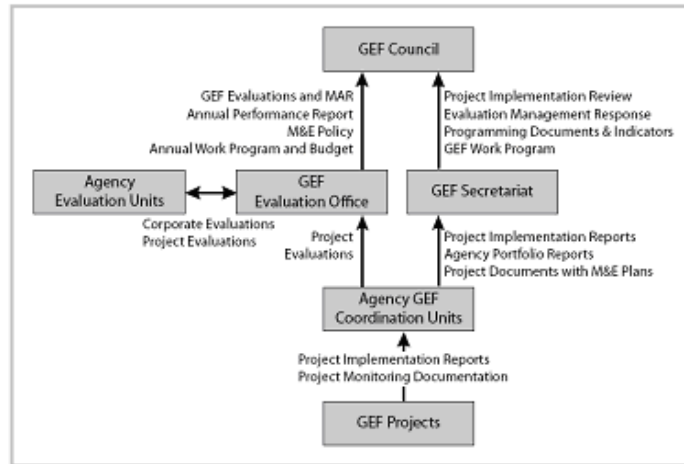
GEF Council

GEF Evaluations and MAR
Annual Performance Report
M&E Policy
Annual Work Program and Budget

Project Implementation Review
Evaluation Management Response
Programming Documents & Indicators
GEF Work Program

Agency Evaluation Units

GEF Evaluation Office

GEF Secretariat

Corporate Evaluations
Project Evaluations

Project Evaluations

Project Implementation Reports
Agency Portfolio Reports
Project Documents with M&E Plans

Agency GEF Coordination Units

Project Implementation Reports
Project Monitoring Documentation

GEF Projects